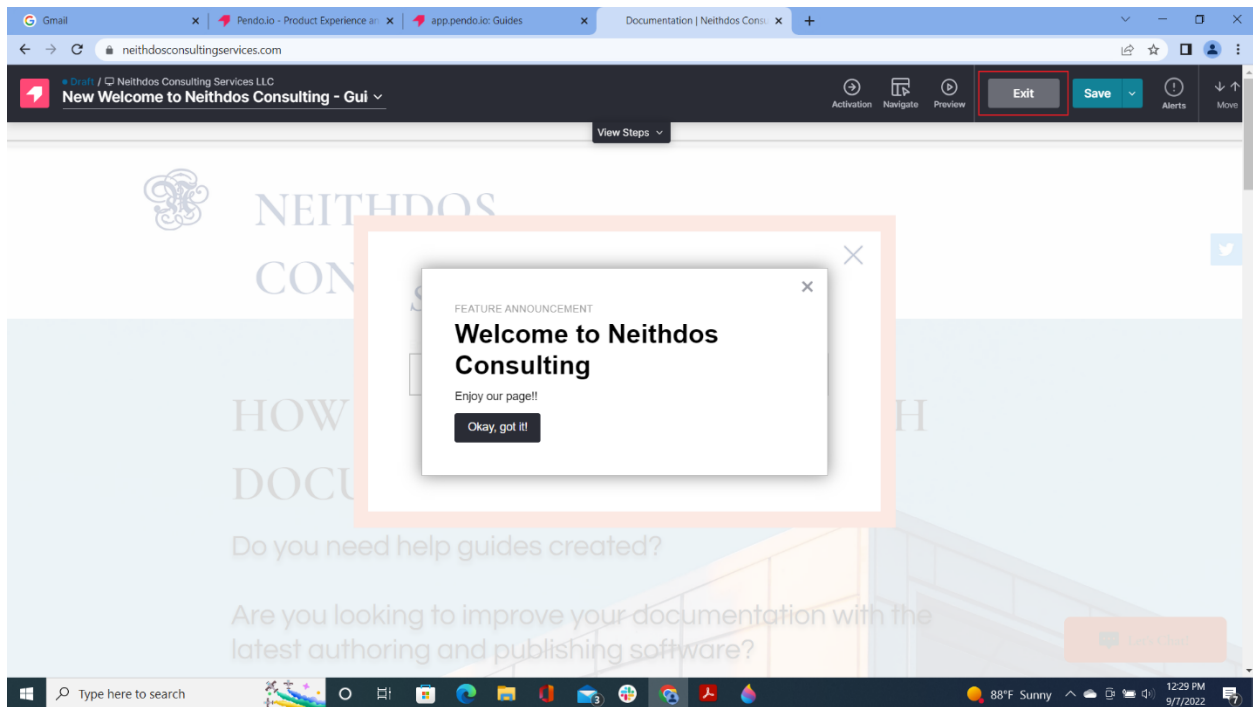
Gmail
Pendo.io - Product Experience an
app.pendo.io: Guides
Documentation | Neithdos Consu
neithdosconsultingservices.com

• Draft / Neithdos Consulting Services LLC
New Welcome to Neithdos Consulting - Gui
Activation Navigate Preview
Exit
Save
Alerts
Move
View Steps

NEITHDOS
CON

HOW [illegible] H
DOCU

FEATURE ANNOUNCEMENT
Welcome to Neithdos Consulting
Enjoy our page!!
Okay, got it!

Do you need help guides created?

Are you looking to improve your documentation with the latest authoring and publishing software?

Type here to search
88°F Sunny
12:29 PM
9/7/2022